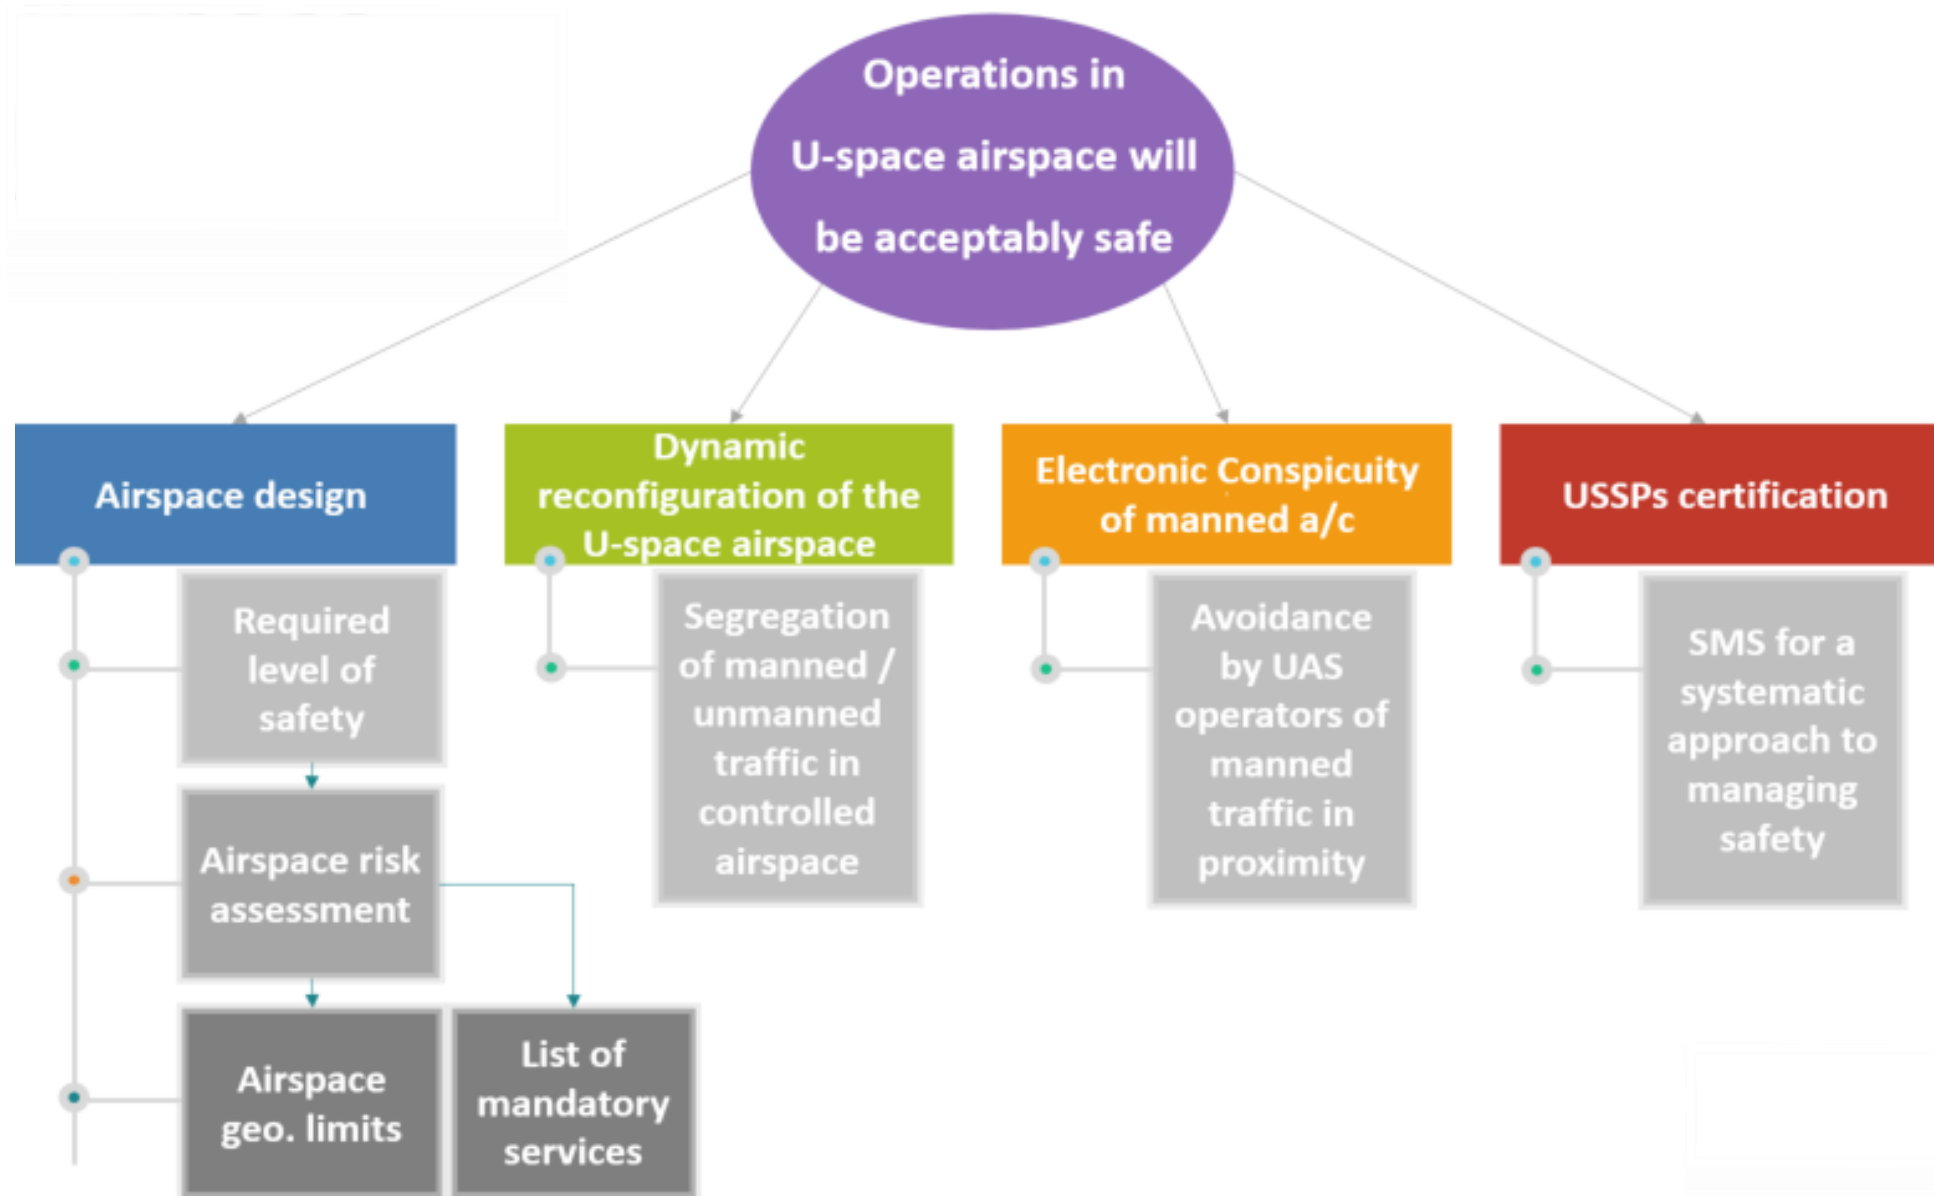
Operations in U-space airspace will be acceptably safe

Airspace design

Required level of safety

Airspace risk assessment

Airspace geo. limits

List of mandatory services

Dynamic reconfiguration of the U-space airspace

Segregation of manned / unmanned traffic in controlled airspace

Electronic Conspicuity of manned a/c

Avoidance by UAS operators of manned traffic in proximity

USSPs certification

SMS for a systematic approach to managing safety